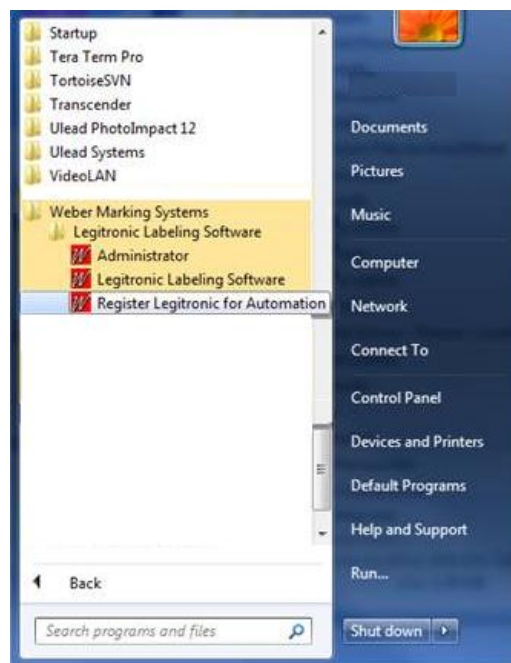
Startup
Tera Term Pro
TortoiseSVN
Transcender
Ulead PhotoImpact 12
Ulead Systems
VideoLAN
Weber Marking Systems
Legitronic Labeling Software
Administrator
Legitronic Labeling Software
Register Legitronic for Automation

Back

Search programs and files

Documents
Pictures
Music
Computer
Network
Connect To
Control Panel
Devices and Printers
Default Programs
Help and Support
Run...

Shut down